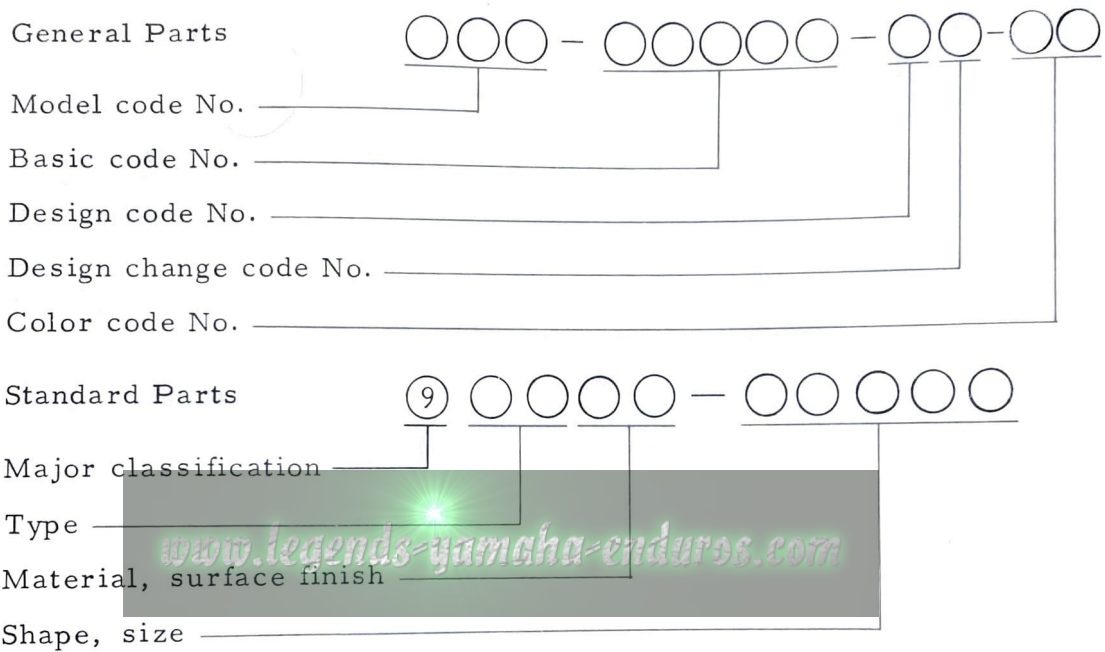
General Parts ○○○ - ○○○○○ - ○○-○○

Model code No.

Basic code No.

Design code No.

Design change code No.

Color code No.

Standard Parts ⑨ ○○○○ - ○○○○○

Major classification

Type

www.legends-yamaha-enduros.com

Material, surface finish

Shape, size